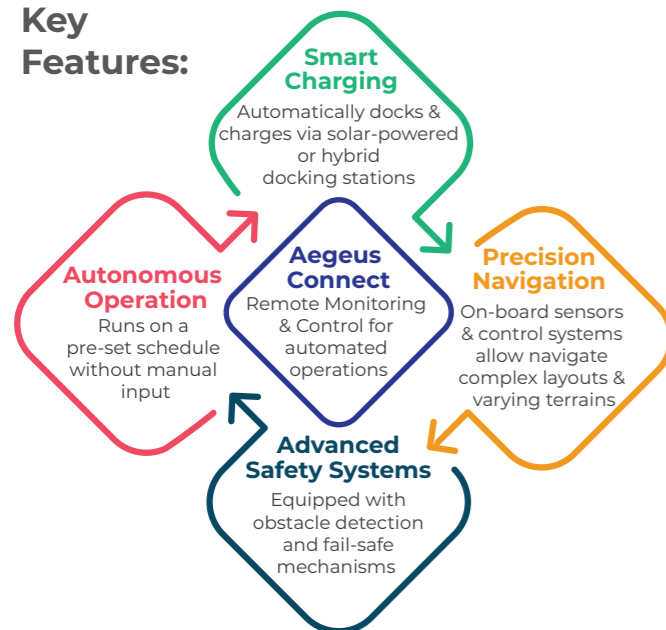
Key Features:

Smart Charging
Automatically docks & charges via solar-powered or hybrid docking stations

Precision Navigation
On-board sensors & control systems allow navigate complex layouts & varying terrains

Aegeus Connect
Remote Monitoring & Control for automated operations

Autonomous Operation
Runs on a pre-set schedule without manual input

Advanced Safety Systems
Equipped with obstacle detection and fail-safe mechanisms